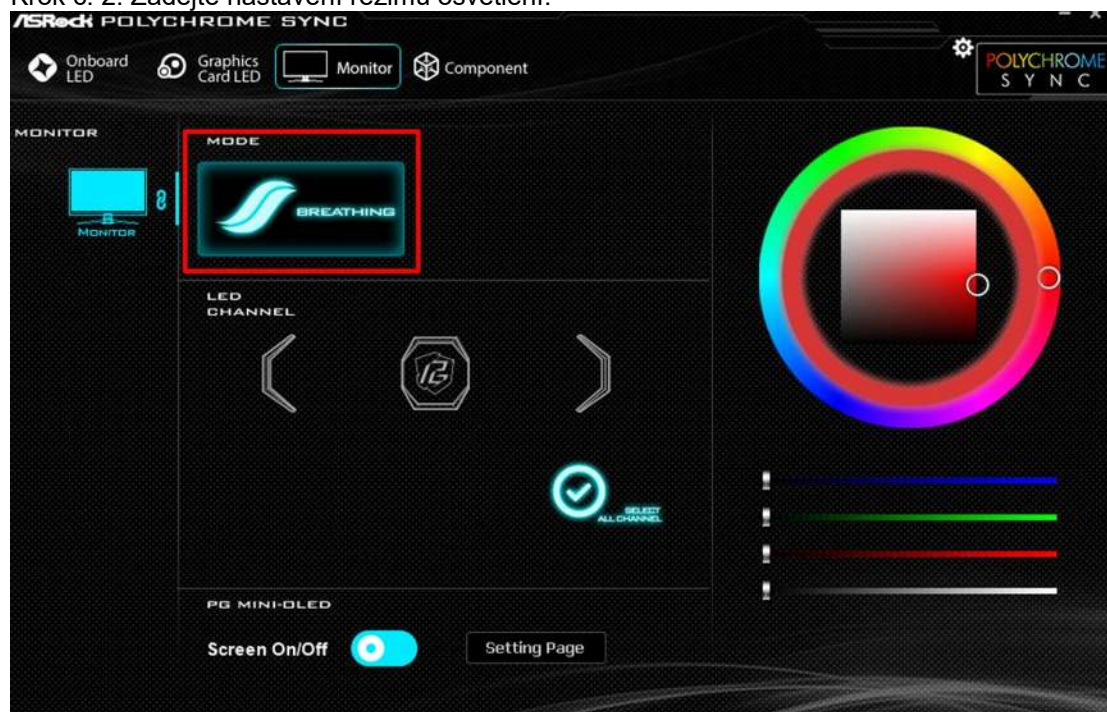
Krok 6. 2. Zadejte nastavení režimu osvětlení.

ASRock POLYCHROME SYNC

Onboard LED
Graphics Card LED
Monitor
Component

POLYCHROME SYNC

MONITOR

MONITOR

MODE

BREATHING

LED CHANNEL

SELECT ALL CHANNEL

PG MINI-OLED

Screen On/Off

Setting Page